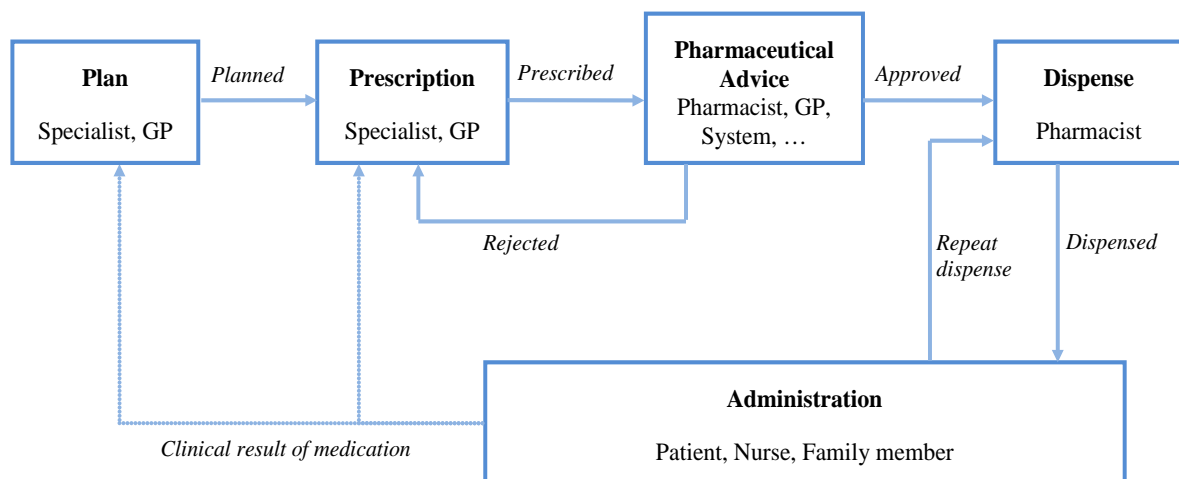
Plan
Specialist, GP

Planned

Prescription
Specialist, GP

Prescribed

Pharmaceutical Advice
Pharmacist, GP, System, …

Approved

Dispense
Pharmacist

Rejected

Repeat dispense

Dispensed

Administration
Patient, Nurse, Family member

Clinical result of medication